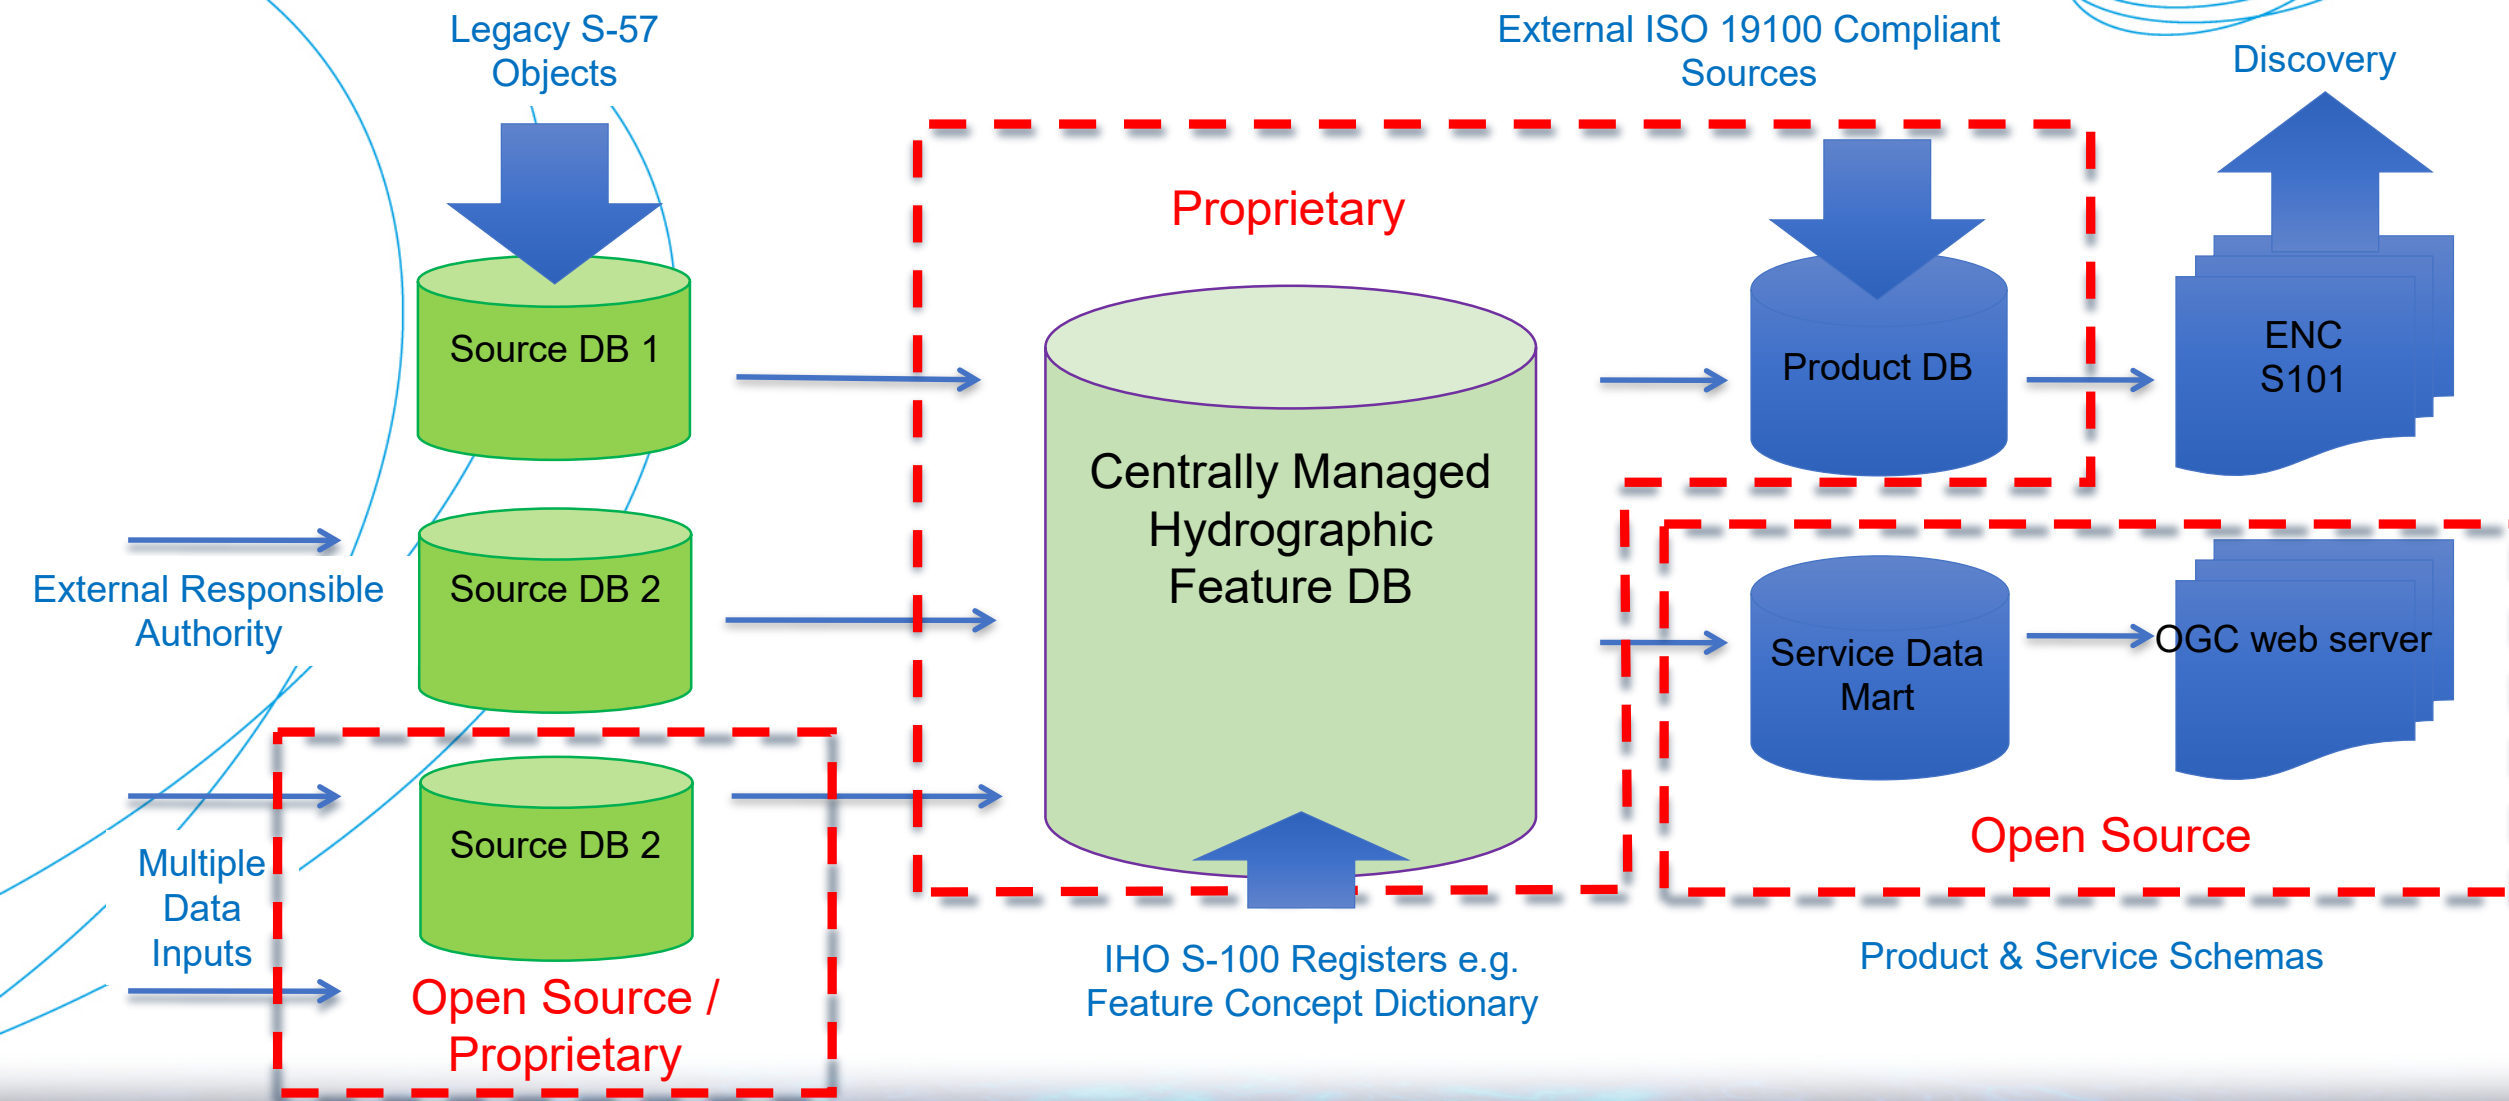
Legacy S-57 Objects

External ISO 19100 Compliant Sources

Discovery

Proprietary

Source DB 1

Source DB 2

Source DB 2

External Responsible Authority

Multiple Data Inputs

Open Source / Proprietary

Centrally Managed Hydrographic Feature DB

Product DB

ENC S101

Service Data Mart

OGC web server

Open Source

IHO S-100 Registers e.g. Feature Concept Dictionary

Product & Service Schemas